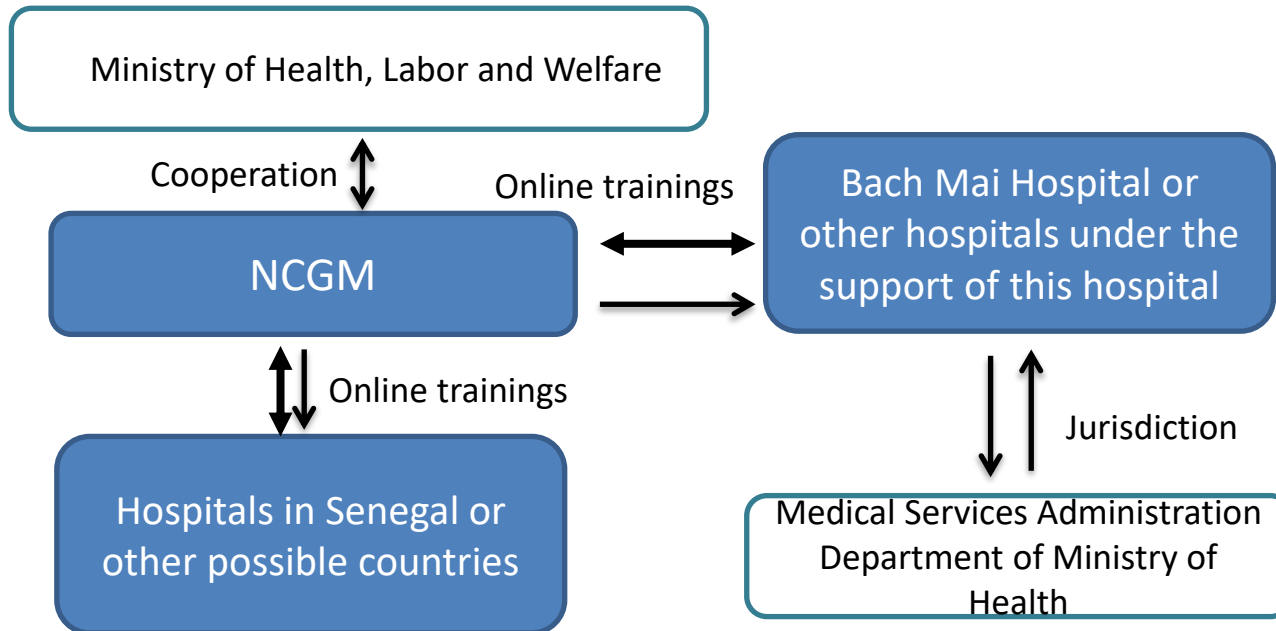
Ministry of Health, Labor and Welfare

Cooperation

Online trainings

Bach Mai Hospital or other hospitals under the support of this hospital

NCGM

Online trainings

Jurisdiction

Hospitals in Senegal or other possible countries

Medical Services Administration Department of Ministry of Health